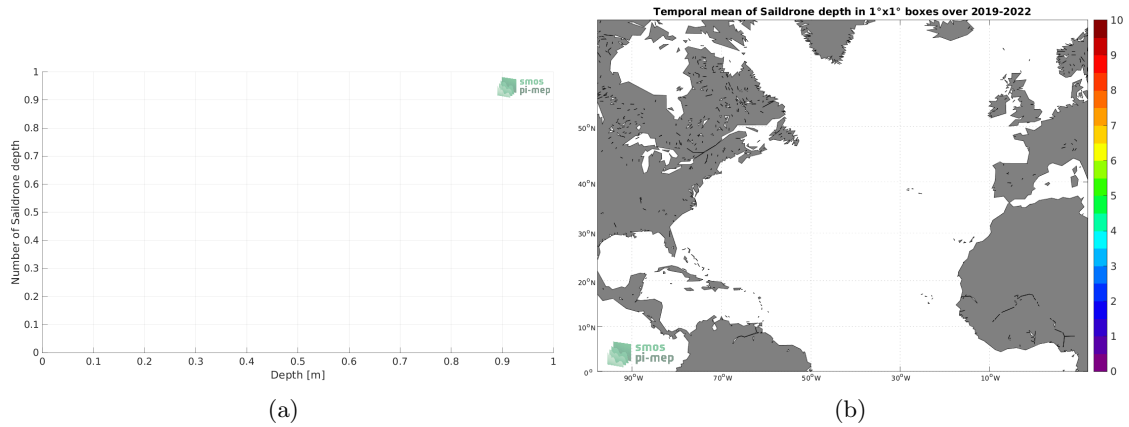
smos
pi-mep

Number of Saildrone depth

1
0.9
0.8
0.7
0.6
0.5
0.4
0.3
0.2
0.1
0

0 0.1 0.2 0.3 0.4 0.5 0.6 0.7 0.8 0.9 1

Depth [m]

(a)

Temporal mean of Saildrone depth in 1°x1° boxes over 2019-2022

50°N
40°N
30°N
20°N
10°N
0°

90°W 70°W 50°W 30°W 10°W

smos
pi-mep

10
9
8
7
6
5
4
3
2
1
0

(b)